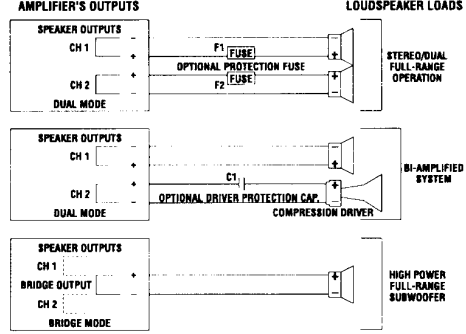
AMPLIFIER'S OUTPUTS

LOUDSPEAKER LOADS

SPEAKER OUTPUTS

CH 1

-

+

F1 FUSE

OPTIONAL PROTECTION FUSE

CH 2

-

+

F2 FUSE

DUAL MODE

+

-

+

-

STEREO/DUAL FULL-RANGE OPERATION

SPEAKER OUTPUTS

CH 1

-

+

CH 2

-

+

C1

OPTIONAL DRIVER PROTECTION CAP.

DUAL MODE

COMPRESSION DRIVER

+

-

+

-

BI-AMPLIFIED SYSTEM

SPEAKER OUTPUTS

CH 1

BRIDGE OUTPUT

CH 2

BRIDGE MODE

+

-

+

-

HIGH POWER FULL-RANGE SUBWOOFER